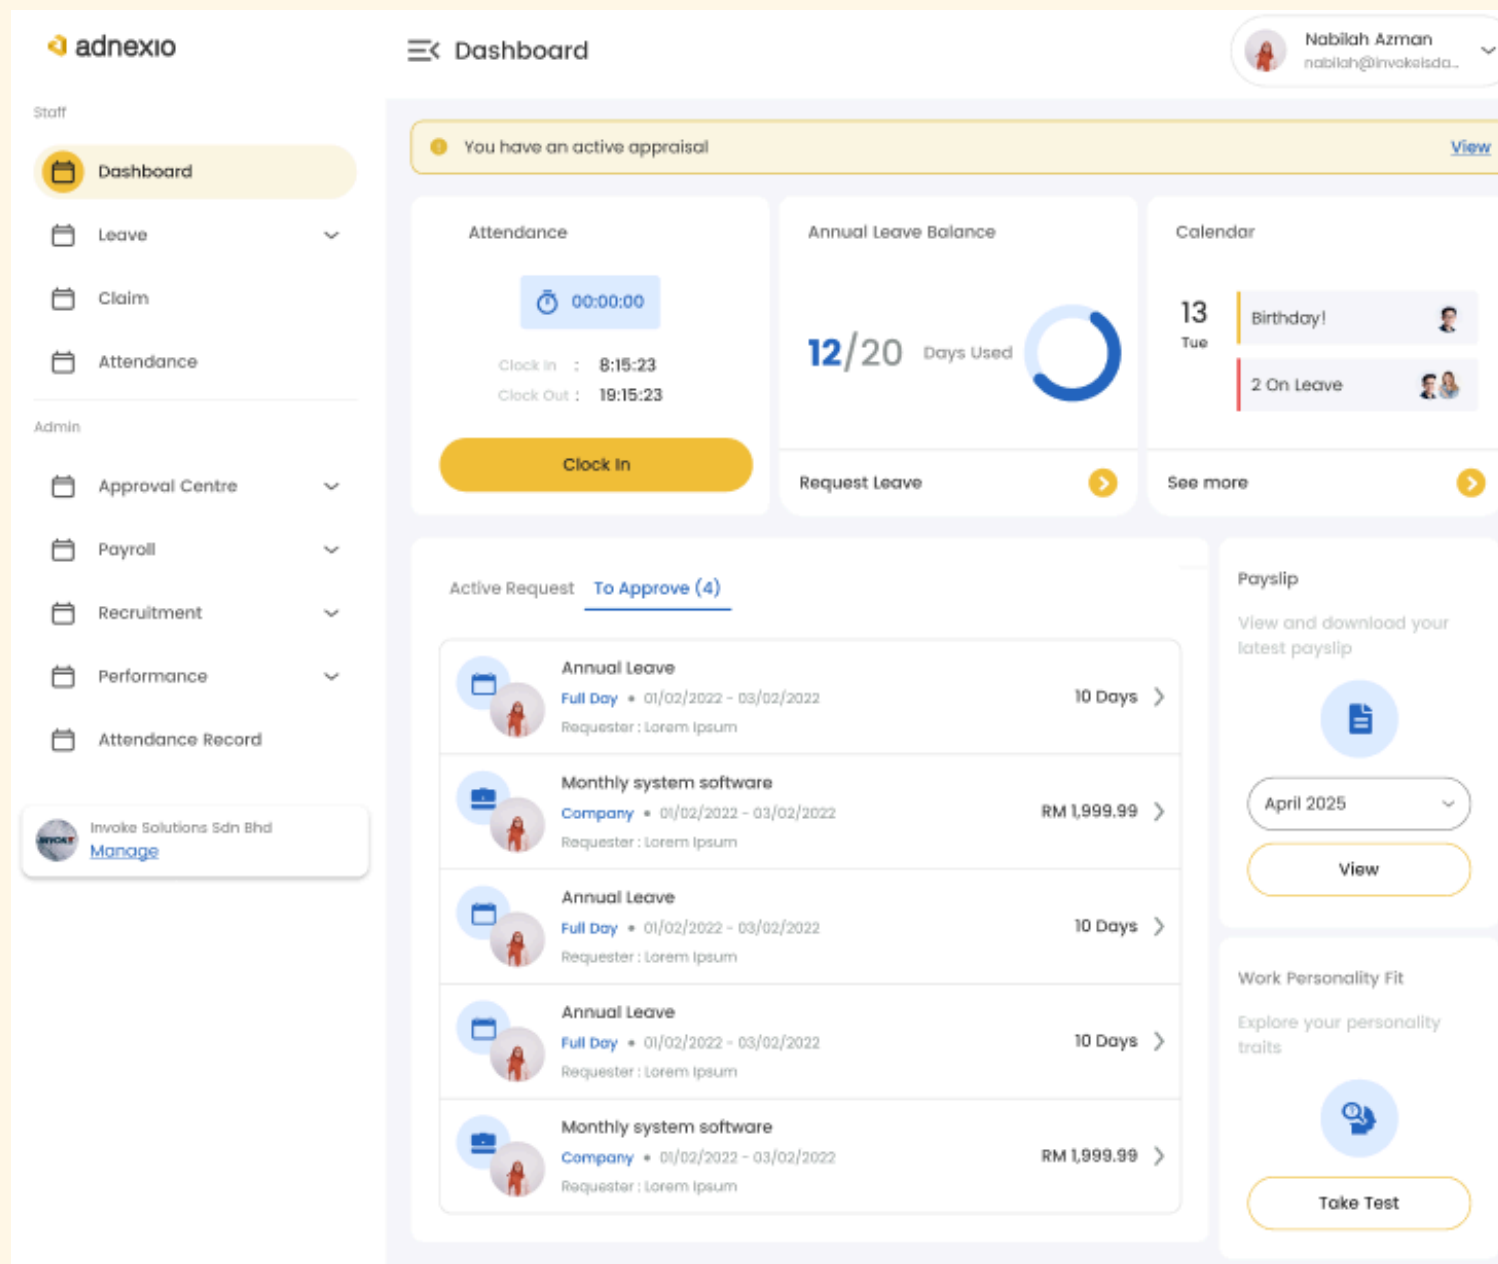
adnexio

Staff

Dashboard

Leave

Claim

Attendance

Admin

Approval Centre

Payroll

Recruitment

Performance

Attendance Record

Invoke Solutions Sdn Bhd
Manage

Dashboard

Nabilah Azman
nabilah@invokeisda...

You have an active appraisal View

Attendance

00:00:00

Clock In : 8:15:23
Clock Out : 19:15:23

Clock In

Annual Leave Balance

12/20 Days Used

Request Leave

Calendar

13 Tue

Birthday!

2 On Leave

See more

Active Request To Approve (4)

Annual Leave
Full Day • 01/02/2022 - 03/02/2022
Requester : Lorem Ipsum
10 Days

Monthly system software
Company • 01/02/2022 - 03/02/2022
Requester : Lorem Ipsum
RM 1,999.99

Annual Leave
Full Day • 01/02/2022 - 03/02/2022
Requester : Lorem Ipsum
10 Days

Annual Leave
Full Day • 01/02/2022 - 03/02/2022
Requester : Lorem Ipsum
10 Days

Monthly system software
Company • 01/02/2022 - 03/02/2022
Requester : Lorem Ipsum
RM 1,999.99

Payslip

View and download your latest payslip

April 2025

View

Work Personality Fit

Explore your personality traits

Take Test